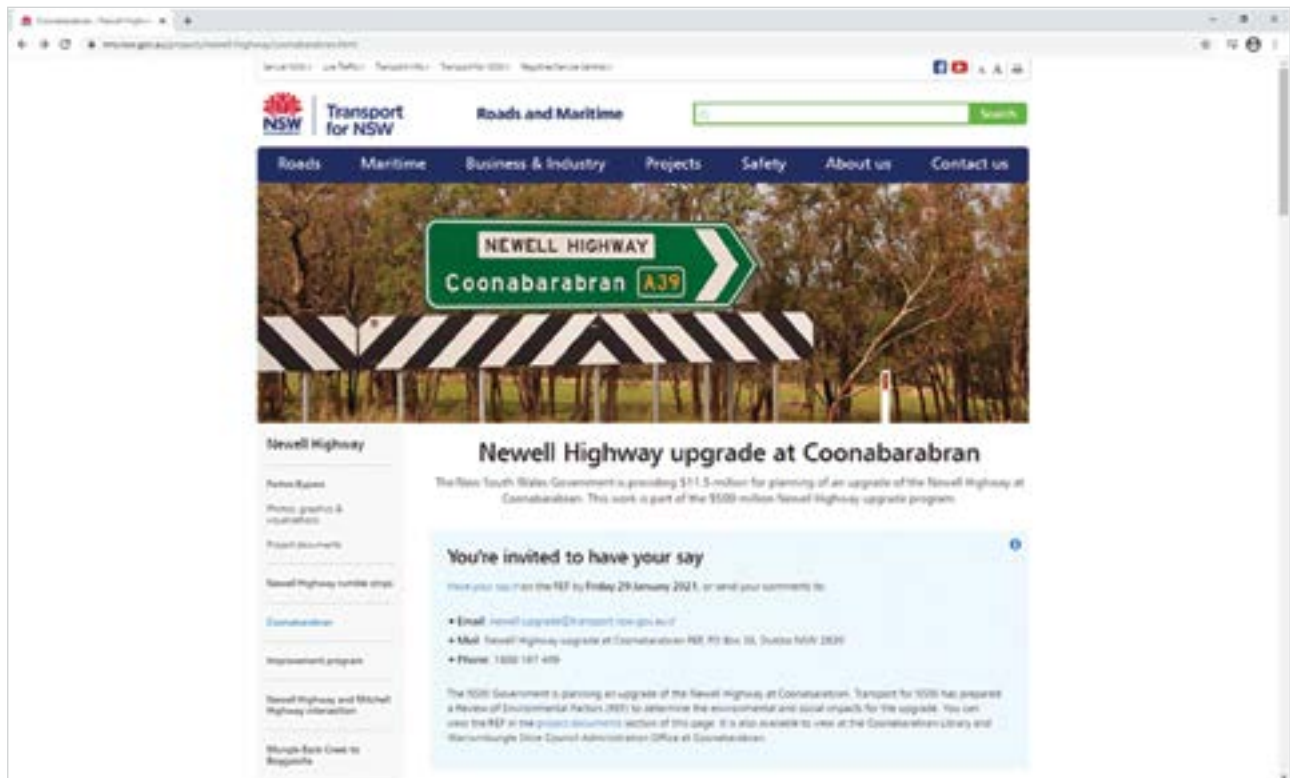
Transport for NSW

Roads and Maritime

Search

Roads Maritime Business & Industry Projects Safety About us Contact us

NEWELL HIGHWAY
Coonabarabran A39

Newell Highway

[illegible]

Photos, graphics & visualisations

Project documents

Newell Highway rumble strips

Coonabarabran

Improvement program

Newell Highway and Mitchell Highway intersection

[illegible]

Newell Highway upgrade at Coonabarabran

The New South Wales Government is providing $11.5 million for planning of an upgrade of the Newell Highway at Coonabarabran. This work is part of the $500 million Newell Highway upgrade program.

You're invited to have your say

Have your say on the REF by Friday 29 January 2021, or send your comments to:

• Email: newell.upgrade@transport.nsw.gov.au
• Mail: Newell Highway upgrade at Coonabarabran REF, PO Box 36, Dubbo NSW 2830
• Phone: 1800 197 459

The NSW Government is planning an upgrade of the Newell Highway at Coonabarabran. Transport for NSW has prepared a Review of Environmental Factors (REF) to determine the environmental and social impacts for the upgrade. You can view the REF in the project documents section of this page. It is also available to view at the Coonabarabran Library and Warrumbungle Shire Council Administration Office at Coonabarabran.